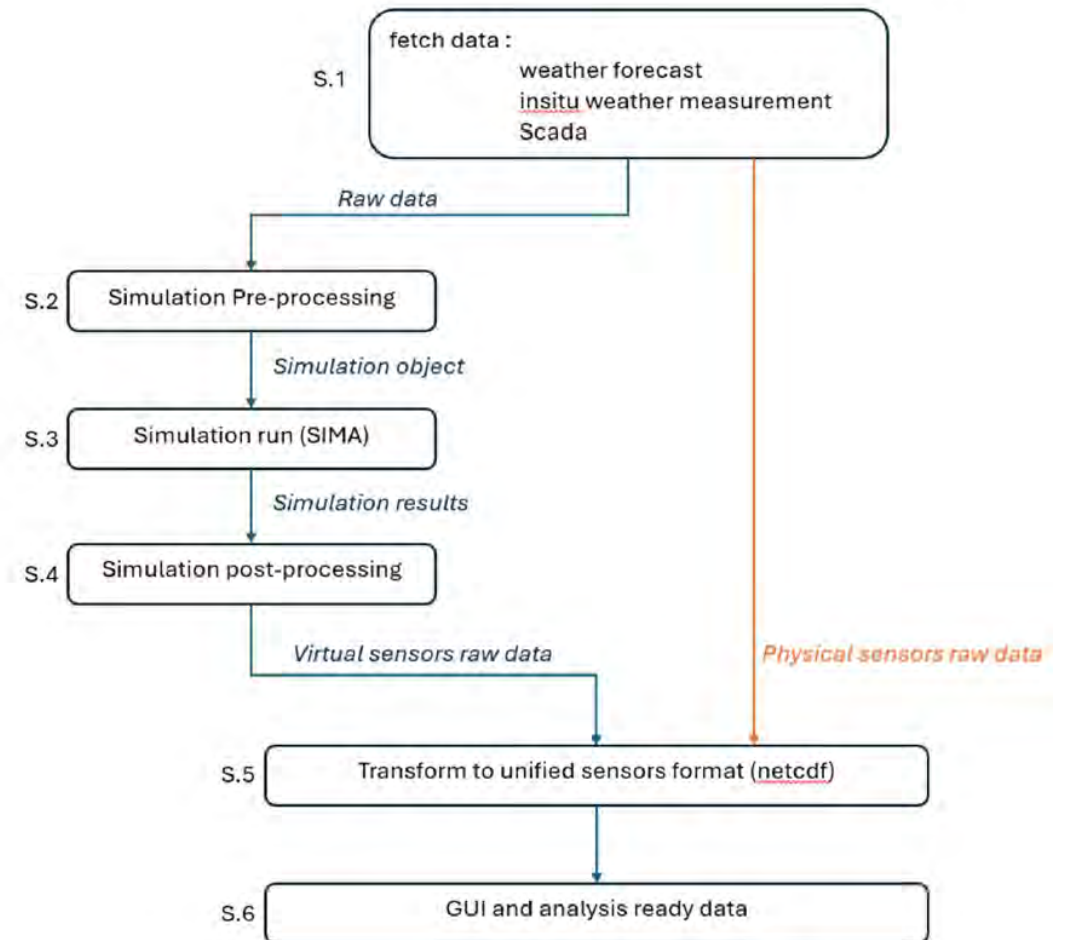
S.1

fetch data :
weather forecast
insitu weather measurement
Scada

Raw data

S.2 Simulation Pre-processing

Simulation object

S.3 Simulation run (SIMA)

Simulation results

S.4 Simulation post-processing

Virtual sensors raw data

Physical sensors raw data

S.5 Transform to unified sensors format (netcdf)

S.6 GUI and analysis ready data